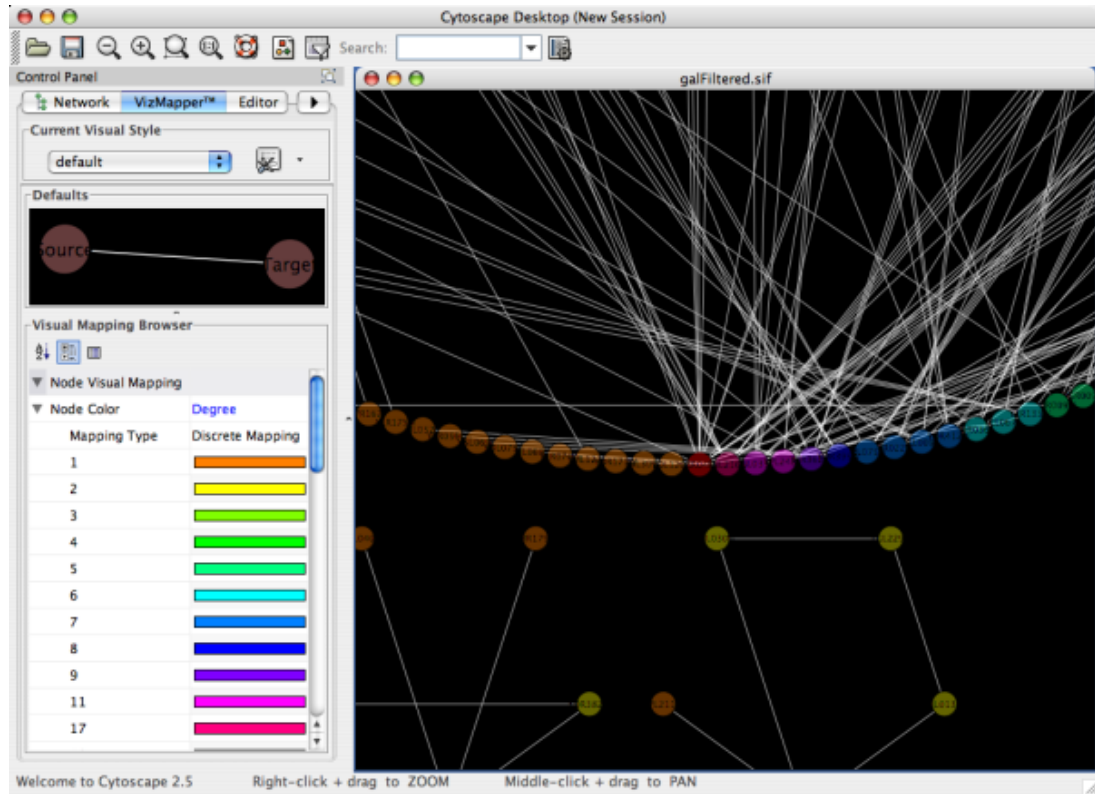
Cytoscape Desktop (New Session)

Search:

Control Panel

Network VizMapper™ Editor

Current Visual Style

default

Defaults

Source Target

Visual Mapping Browser

Node Visual Mapping

Node Color Degree

Mapping Type Discrete Mapping

| 1 |
|---|
| 2 |
| 3 |
| 4 |
| 5 |
| 6 |
| 7 |
| 8 |
| 9 |
| 11 |
| 17 |

galFiltered.sif

Welcome to Cytoscape 2.5 Right-click + drag to ZOOM Middle-click + drag to PAN